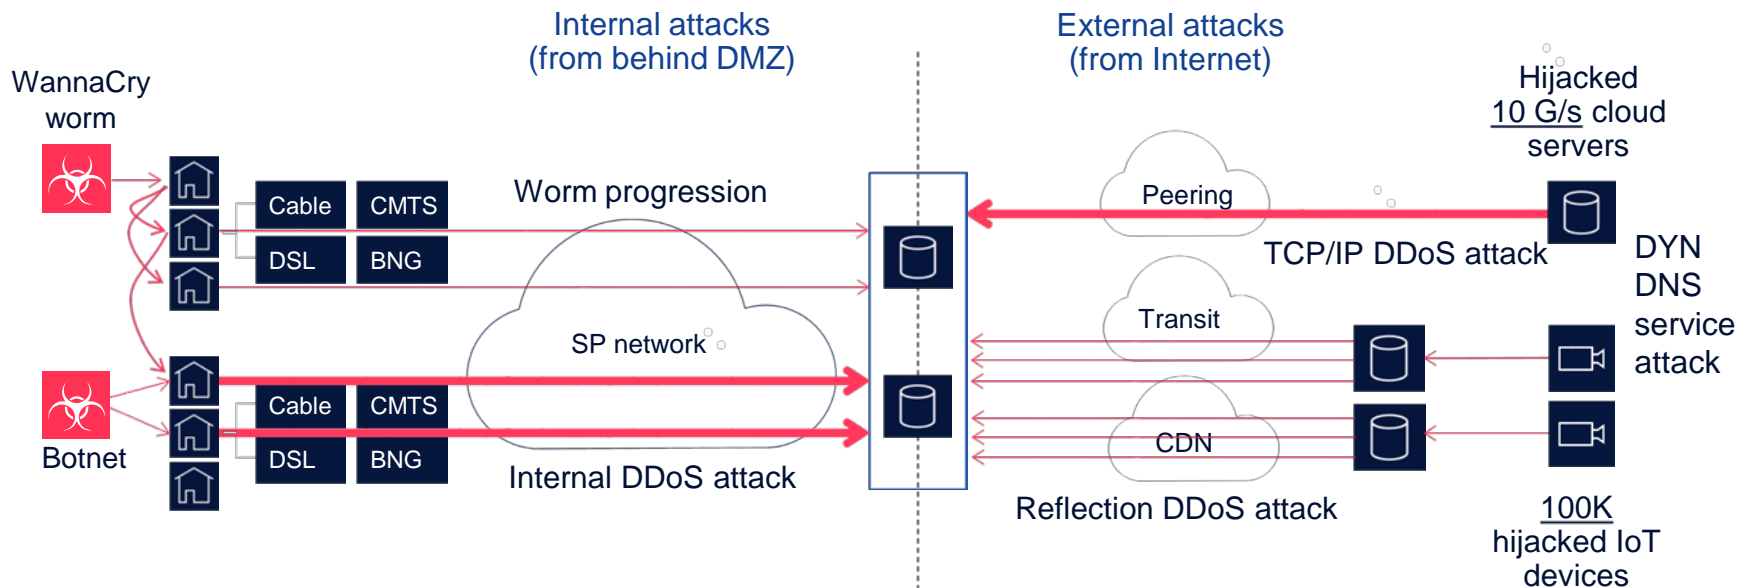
Internal attacks (from behind DMZ)

External attacks (from Internet)

WannaCry worm

Hijacked 10 G/s cloud servers

Cable

CMTS

DSL

BNG

Worm progression

Peering

TCP/IP DDoS attack

DYN DNS service attack

Transit

SP network

Cable

CMTS

DSL

BNG

CDN

Botnet

Internal DDoS attack

Reflection DDoS attack

100K hijacked IoT devices